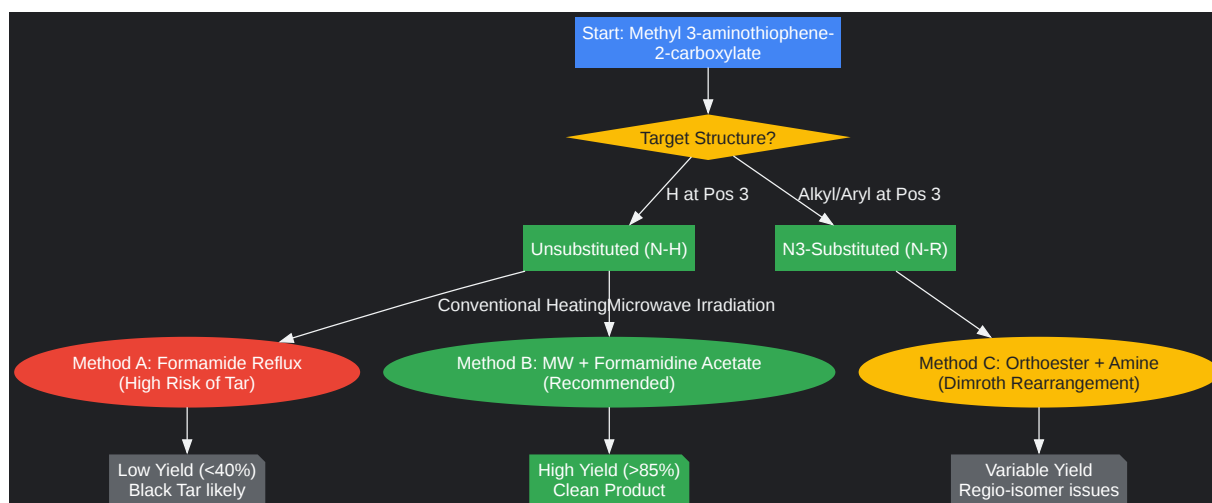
Start: Methyl 3-aminothiophene-2-carboxylate

Target Structure?

H at Pos 3

Alkyl/Aryl at Pos 3

Unsubstituted (N-H)

N3-Substituted (N-R)

Conventional Heating

Microwave Irradiation

Method A: Formamide Reflux (High Risk of Tar)

Method B: MW + Formamidine Acetate (Recommended)

Method C: Orthoester + Amine (Dimroth Rearrangement)

Low Yield (<40%) Black Tar likely

High Yield (>85%) Clean Product

Variable Yield Regio-isomer issues